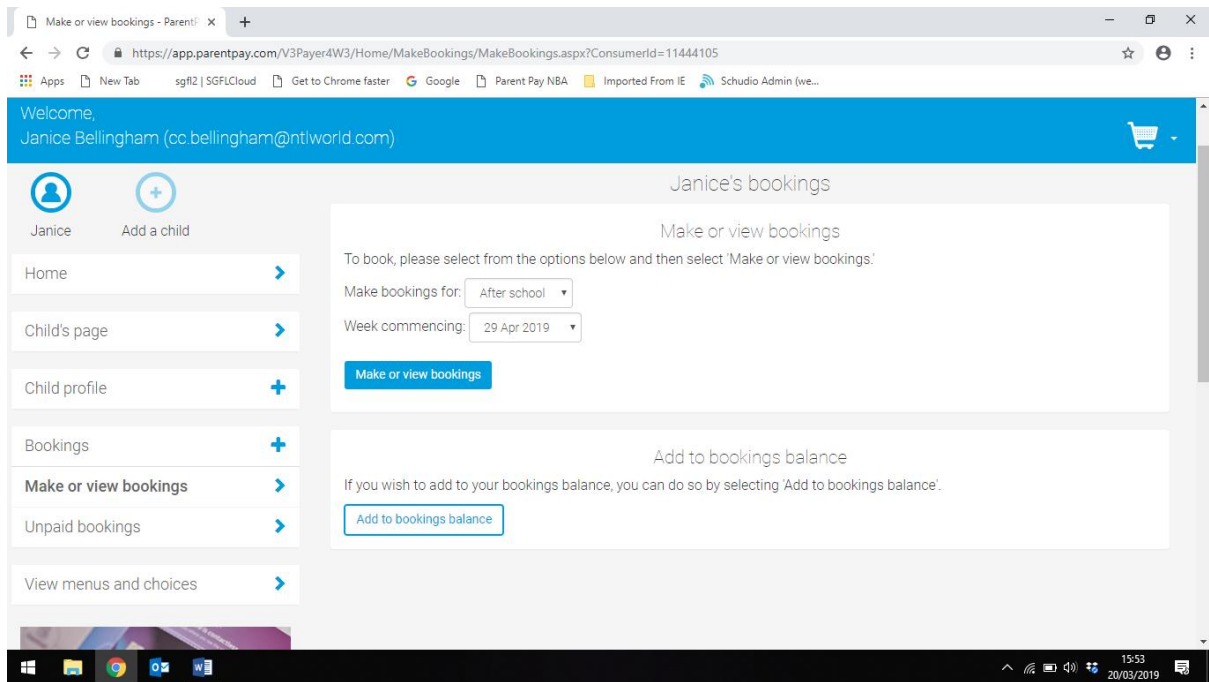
Make or view bookings - ParentP ×
+
https://app.parentpay.com/V3Payer4W3/Home/MakeBookings/MakeBookings.aspx?ConsumerId=11444105
Apps New Tab sgfl2 | SGFLCloud Get to Chrome faster Google Parent Pay NBA Imported From IE Schudio Admin (we...

Welcome,
Janice Bellingham (cc.bellingham@ntlworld.com)

Janice
Add a child
Home
Child's page
Child profile
Bookings
Make or view bookings
Unpaid bookings
View menus and choices

Janice's bookings

Make or view bookings
To book, please select from the options below and then select 'Make or view bookings.'
Make bookings for: After school
Week commencing: 29 Apr 2019
Make or view bookings

Add to bookings balance
If you wish to add to your bookings balance, you can do so by selecting 'Add to bookings balance'.
Add to bookings balance

15:53
20/03/2019